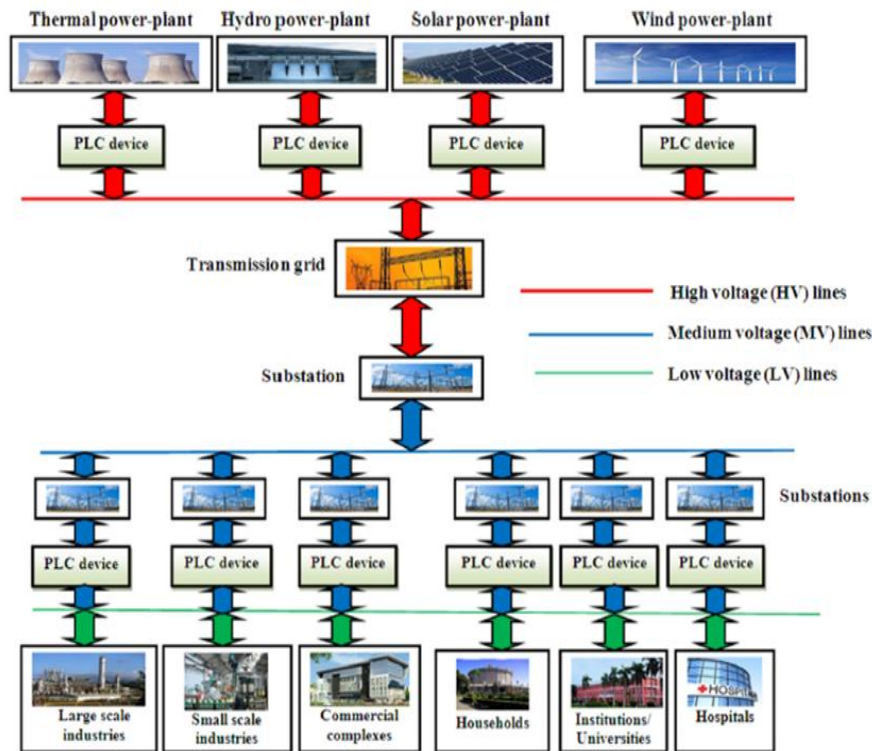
Thermal power-plant
Hydro power-plant
Solar power-plant
Wind power-plant

PLC device
PLC device
PLC device
PLC device

Transmission grid

High voltage (HV) lines
Medium voltage (MV) lines
Low voltage (LV) lines

Substation

Substations

PLC device
PLC device
PLC device
PLC device
PLC device
PLC device

Large scale industries
Small scale industries
Commercial complexes
Households
Institutions/ Universities
HOSPIT
Hospitals